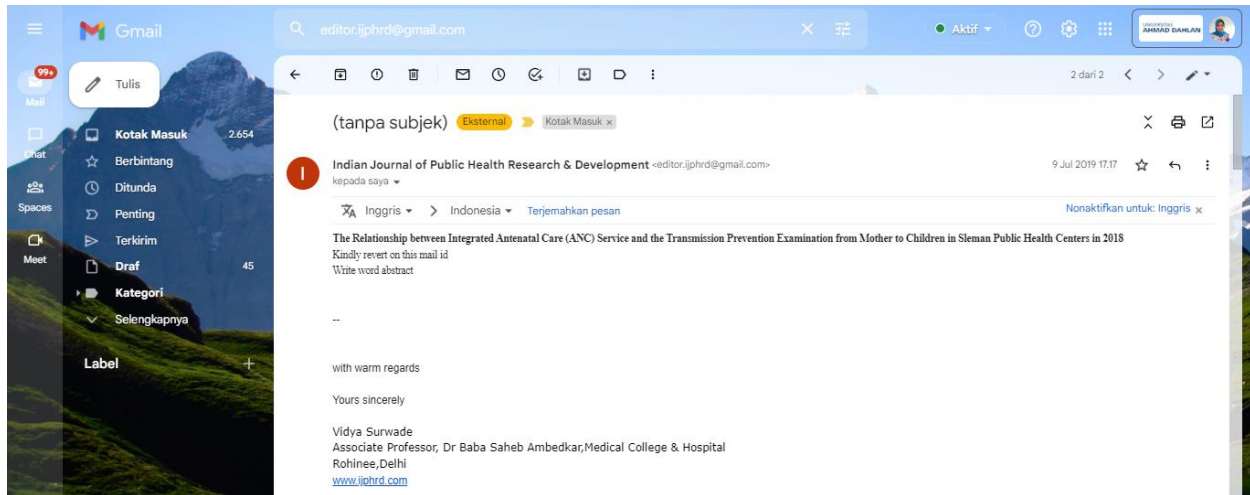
Gmail

editor.ijphrd@gmail.com

Aktif

UNIVERSITAS AHMAD DAHLAN

99+
Mail

Chat

Spaces

Meet

Tulis

Kotak Masuk 2.654
Berbintang
Ditunda
Penting
Terkirim
Draf 45
Kategori
Selengkapnya

Label +

2 dari 2

(tanpa subjek) Eksternal Kotak Masuk ×

Indian Journal of Public Health Research & Development <editor.ijphrd@gmail.com>
kepada saya

9 Jul 2019 17.17

Inggris > Indonesia Terjemahkan pesan

Nonaktifkan untuk: Inggris ×

The Relationship between Integrated Antenatal Care (ANC) Service and the Transmission Prevention Examination from Mother to Children in Sleman Public Health Centers in 2018
Kindly revert on this mail id
Write word abstract

--

with warm regards

Yours sincerely

Vidya Surwade
Associate Professor, Dr Baba Saheb Ambedkar,Medical College & Hospital
Rohinee,Delhi
www.ijphrd.com